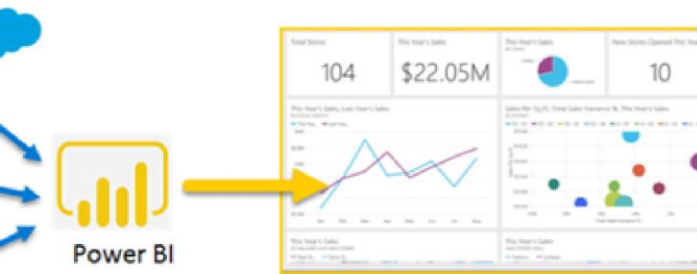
Total Stores
104
This Year's Sales
$22.05M
This Year's Sales
New Stores Opened This Year
10
This Year's Sales, Last Year's Sales
Sales Per Sq Ft, Total Sales Variance %, This Year's Sales
This Year's Sales
This Year's Sales
Power BI